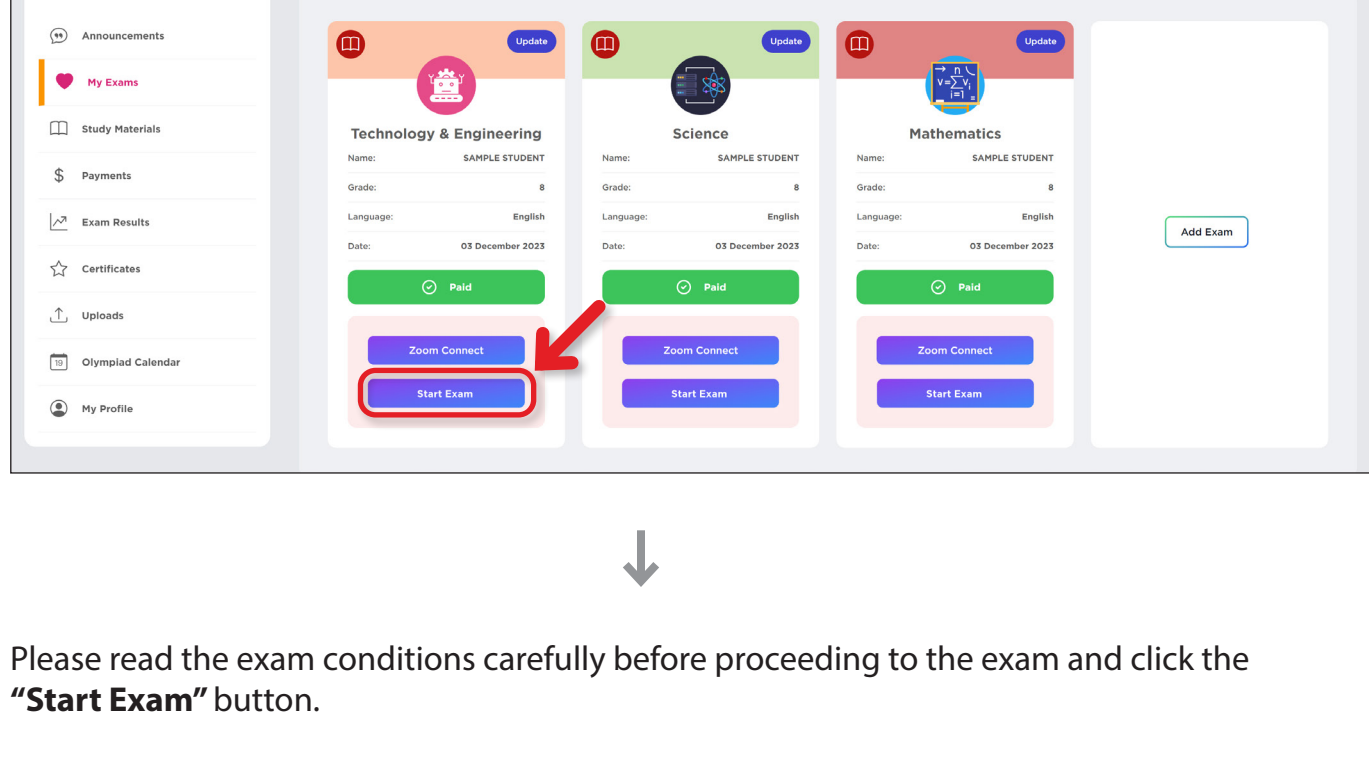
Announcements
My Exams
Study Materials
Payments
Exam Results
Certificates
Uploads
19 Olympiad Calendar
My Profile

Update

Technology & Engineering

| Name: | SAMPLE STUDENT |
|---|---|
| Grade: | 8 |
| Language: | English |
| Date: | 03 December 2023 |

Paid
Zoom Connect
Start Exam

Update

Science

| Name: | SAMPLE STUDENT |
|---|---|
| Grade: | 8 |
| Language: | English |
| Date: | 03 December 2023 |

Paid
Zoom Connect
Start Exam

Update

$\vec{v} = \sum_{i=1}^{n} v_i$

Mathematics

| Name: | SAMPLE STUDENT |
|---|---|
| Grade: | 8 |
| Language: | English |
| Date: | 03 December 2023 |

Paid
Zoom Connect
Start Exam

Add Exam

Please read the exam conditions carefully before proceeding to the exam and click the **“Start Exam”** button.